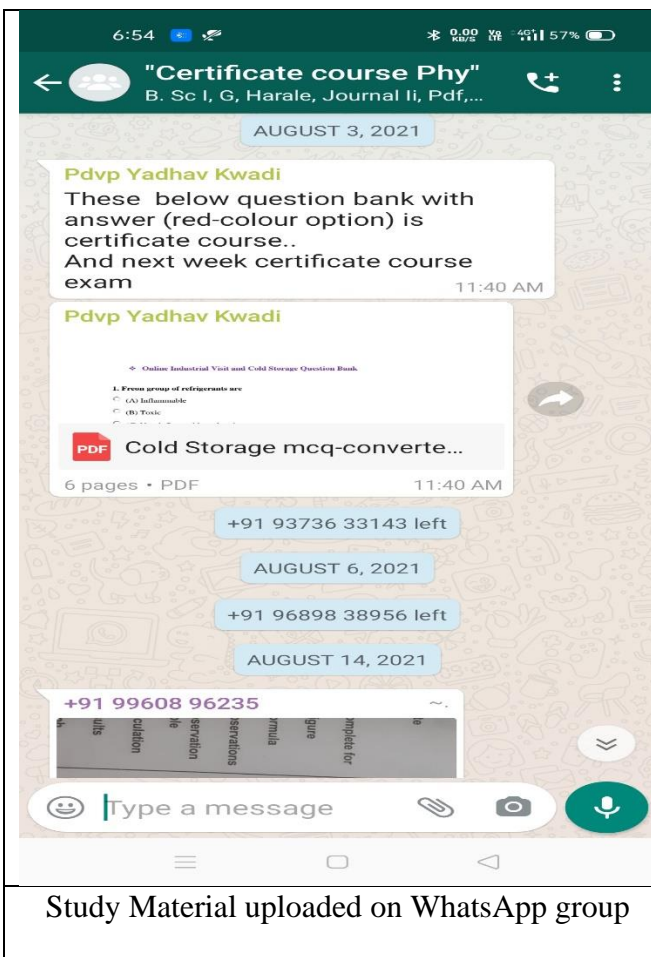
6:54 0.00 KB/S Vo LTE 4G 57%

"Certificate course Phy"
B. Sc I, G, Harale, Journal Ii, Pdf,...

AUGUST 3, 2021

Pdvp Yadhav Kwadi
These below question bank with answer (red-colour option) is certificate course..
And next week certificate course exam
11:40 AM

Pdvp Yadhav Kwadi

❖ Online Industrial Visit and Cold Storage Question Bank

1. Freon group of refrigerants are
(A) Inflammable
(B) Toxic

PDF Cold Storage mcq-converte...
6 pages • PDF 11:40 AM

+91 93736 33143 left

AUGUST 6, 2021

+91 96898 38956 left

AUGUST 14, 2021

+91 99608 96235 ~.

ults culation le servation servations ormula igure mplete for le

Type a message

Study Material uploaded on WhatsApp group